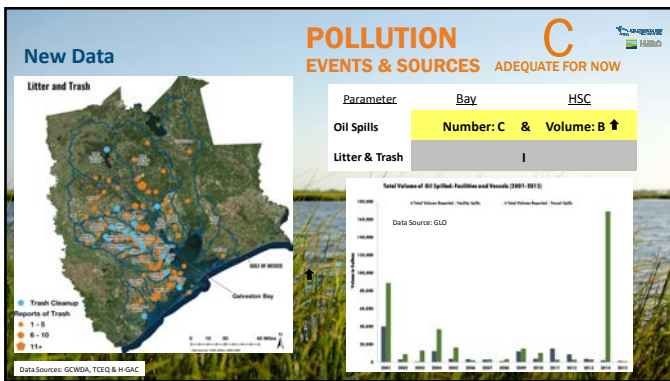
New Data

POLLUTION
EVENTS & SOURCES

C
ADEQUATE FOR NOW

Litter and Trash

| Parameter | Bay | HSC |
|---|---|---|
| Oil Spills | Number: C & Volume: B ⬆ | |
| Litter & Trash | I | |

Total Volume of Oil Spilled: Facilities and Vessels (2001-2015)

Total Volume Reported - Facility Spills   Total Volume Reported - Vessel Spills

Data Source: GLO

GULF OF MEXICO

Galveston Bay

Trash Cleanup
Reports of Trash
1 - 5
6 - 10
11+

0 5 10 20 40 Miles

Data Sources: GCWDA, TCEQ & H-GAC